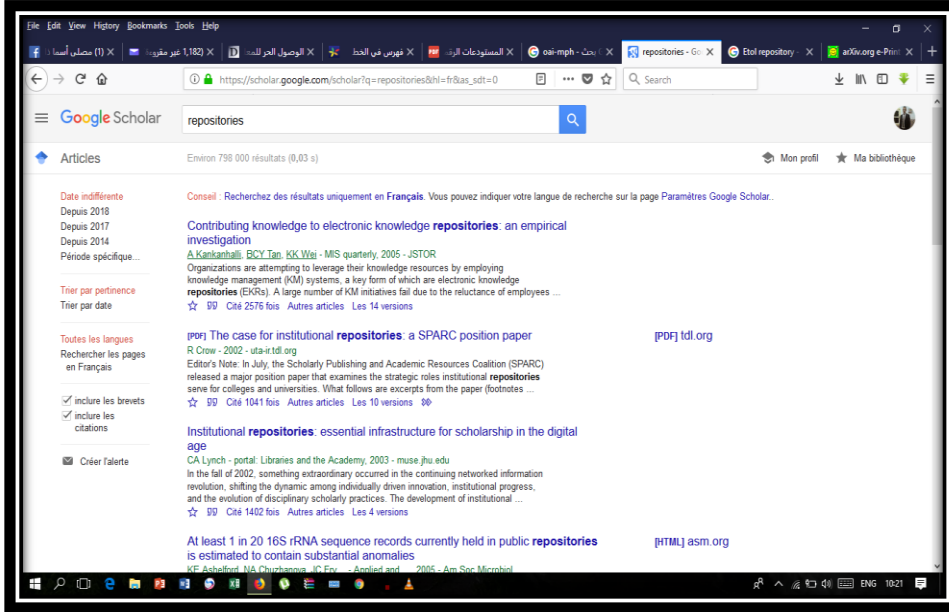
File Edit View History Bookmarks Tools Help

(1) مصلى أسما | (1,182) غير مقروءة | الوصول الحر للمع | فهرس في الخط | المستودعات الرق | oai-mph - بحث | repositories - Go | Etol repository | arXiv.org e-Print

https://scholar.google.com/scholar?q=repositories&hl=fr&as_sdt=0

Search

Google Scholar

repositories

Articles

Environ 798 000 résultats (0,03 s)

Mon profil

Ma bibliothèque

Date indifférente
Depuis 2018
Depuis 2017
Depuis 2014
Période spécifique...

Trier par pertinence
Trier par date

Toutes les langues
Rechercher les pages en Français

inclure les brevets
inclure les citations

Créer l'alerte

Conseil : Recherchez des résultats uniquement en Français. Vous pouvez indiquer votre langue de recherche sur la page Paramètres Google Scholar.

Contributing knowledge to electronic knowledge repositories: an empirical investigation
A Kankanhalli, BCY Tan, KK Wei - MIS quarterly, 2005 - JSTOR
Organizations are attempting to leverage their knowledge resources by employing knowledge management (KM) systems, a key form of which are electronic knowledge repositories (EKRs). A large number of KM initiatives fail due to the reluctance of employees ...
Cité 2576 fois Autres articles Les 14 versions

[PDF] The case for institutional repositories: a SPARC position paper
R Crow - 2002 - uta-ir.tdl.org
Editor's Note: In July, the Scholarly Publishing and Academic Resources Coalition (SPARC) released a major position paper that examines the strategic roles institutional repositories serve for colleges and universities. What follows are excerpts from the paper (footnotes ...
Cité 1041 fois Autres articles Les 10 versions

[PDF] tdl.org

Institutional repositories: essential infrastructure for scholarship in the digital age
CA Lynch - portal: Libraries and the Academy, 2003 - muse.jhu.edu
In the fall of 2002, something extraordinary occurred in the continuing networked information revolution, shifting the dynamic among individually driven innovation, institutional progress, and the evolution of disciplinary scholarly practices. The development of institutional ...
Cité 1402 fois Autres articles Les 4 versions

At least 1 in 20 16S rRNA sequence records currently held in public repositories is estimated to contain substantial anomalies
KE Ashelford, NA Chuzhanova, JC Fry ... - Applied and ..., 2005 - Am Soc Microbiol

[HTML] asm.org

ENG 10:21